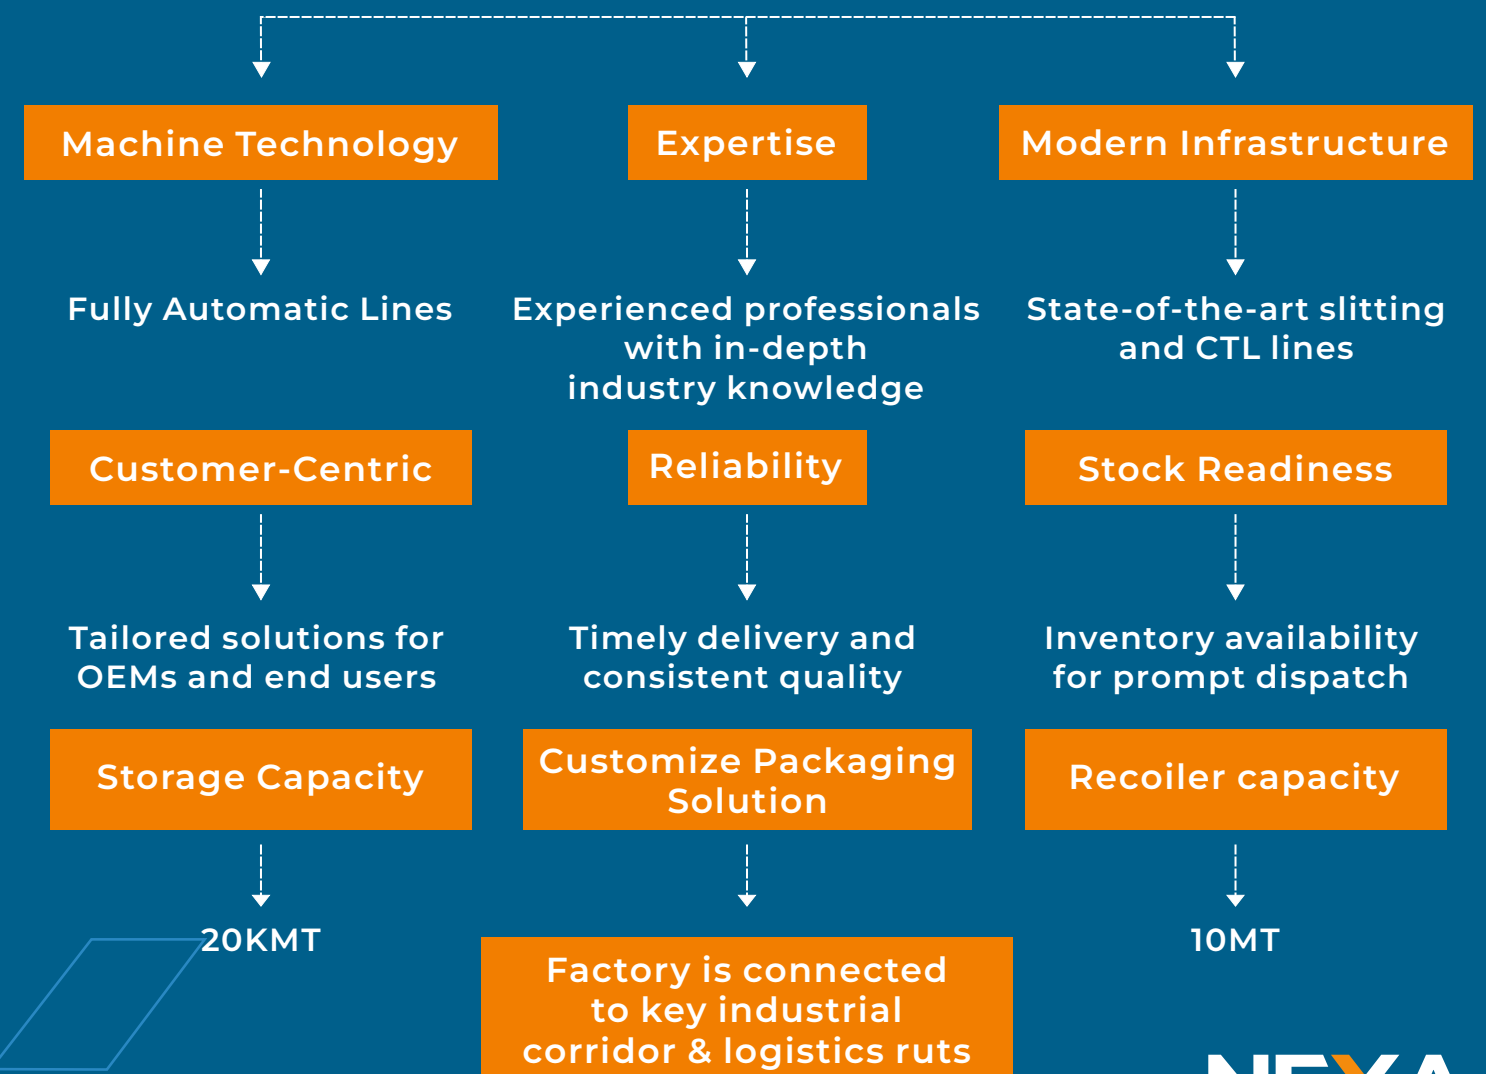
Machine Technology

Expertise

Modern Infrastructure

Fully Automatic Lines

Experienced professionals with in-depth industry knowledge

State-of-the-art slitting and CTL lines

Customer-Centric

Reliability

Stock Readiness

Tailored solutions for OEMs and end users

Timely delivery and consistent quality

Inventory availability for prompt dispatch

Storage Capacity

Customize Packaging Solution

Recoiler capacity

20KMT

Factory is connected to key industrial corridor & logistics ruts

10MT

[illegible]